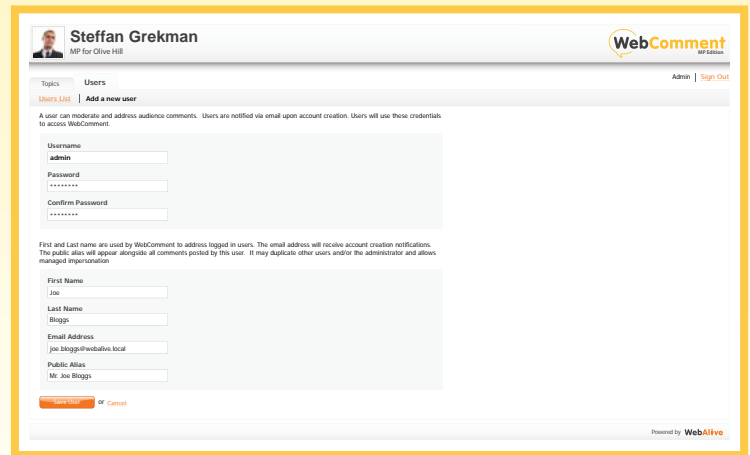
Steffan Grekman
MP for Olive Hill

WebComment
MP Edition

Topics Users

Admin | Sign Out

Users List | Add a new user

A user can moderate and address audience comments. Users are notified via email upon account creation. Users will use these credentials to access WebComment.

Username
admin

Password
••••••••

Confirm Password
••••••••

First and Last name are used by WebComment to address logged in users. The email address will receive account creation notifications. The public alias will appear alongside all comments posted by this user. It may duplicate other users and/or the administrator and allows managed impersonation

First Name
Joe

Last Name
Bloggs

Email Address
joe.bloggs@webalive.local

Public Alias
Mr. Joe Bloggs

Save User or Cancel

Powered by WebAlive